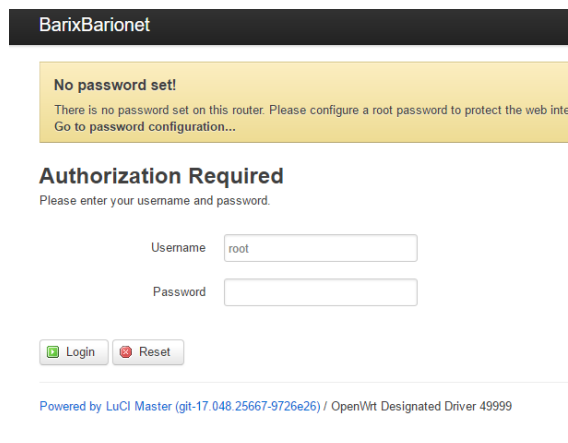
BarixBarionet

No password set!

There is no password set on this router. Please configure a root password to protect the web inte

Go to password configuration...

Authorization Required

Please enter your username and password.

Username root

Password

Login Reset

Powered by LuCI Master (git-17.048.25667-9726e26) / OpenWrt Designated Driver 49999